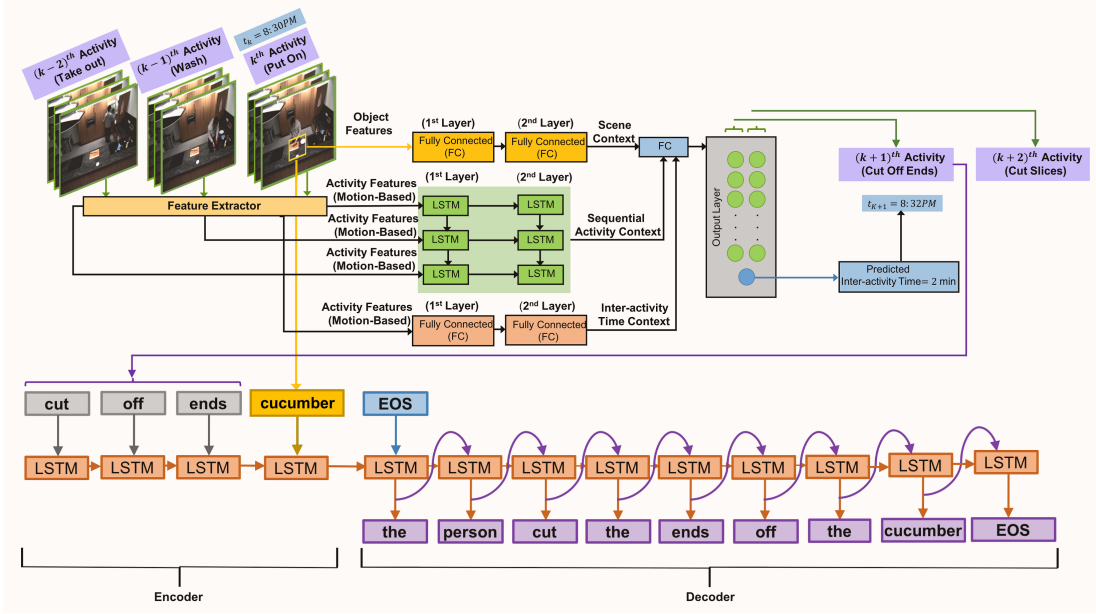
$(k-2)^{th}$ Activity (Take out)

$(k-1)^{th}$ Activity (Wash)

$t_k = 8:30PM$

$k^{th}$ Activity (Put On)

Object Features

($1^{st}$ Layer)

Fully Connected (FC)

($2^{nd}$ Layer)

Fully Connected (FC)

Scene Context

FC

Output Layer

$(k+1)^{th}$ Activity (Cut Off Ends)

$(k+2)^{th}$ Activity (Cut Slices)

Feature Extractor

Activity Features (Motion-Based)

($1^{st}$ Layer)

($2^{nd}$ Layer)

LSTM

LSTM

Activity Features (Motion-Based)

LSTM

LSTM

Sequential Activity Context

Activity Features (Motion-Based)

LSTM

LSTM

$t_{K+1} = 8:32PM$

Predicted Inter-activity Time= 2 min

Activity Features (Motion-Based)

($1^{st}$ Layer)

Fully Connected (FC)

($2^{nd}$ Layer)

Fully Connected (FC)

Inter-activity Time Context

cut

off

ends

cucumber

EOS

LSTM LSTM LSTM LSTM LSTM LSTM LSTM LSTM LSTM LSTM LSTM LSTM LSTM

the

person

cut

the

ends

off

the

cucumber

EOS

Encoder

Decoder